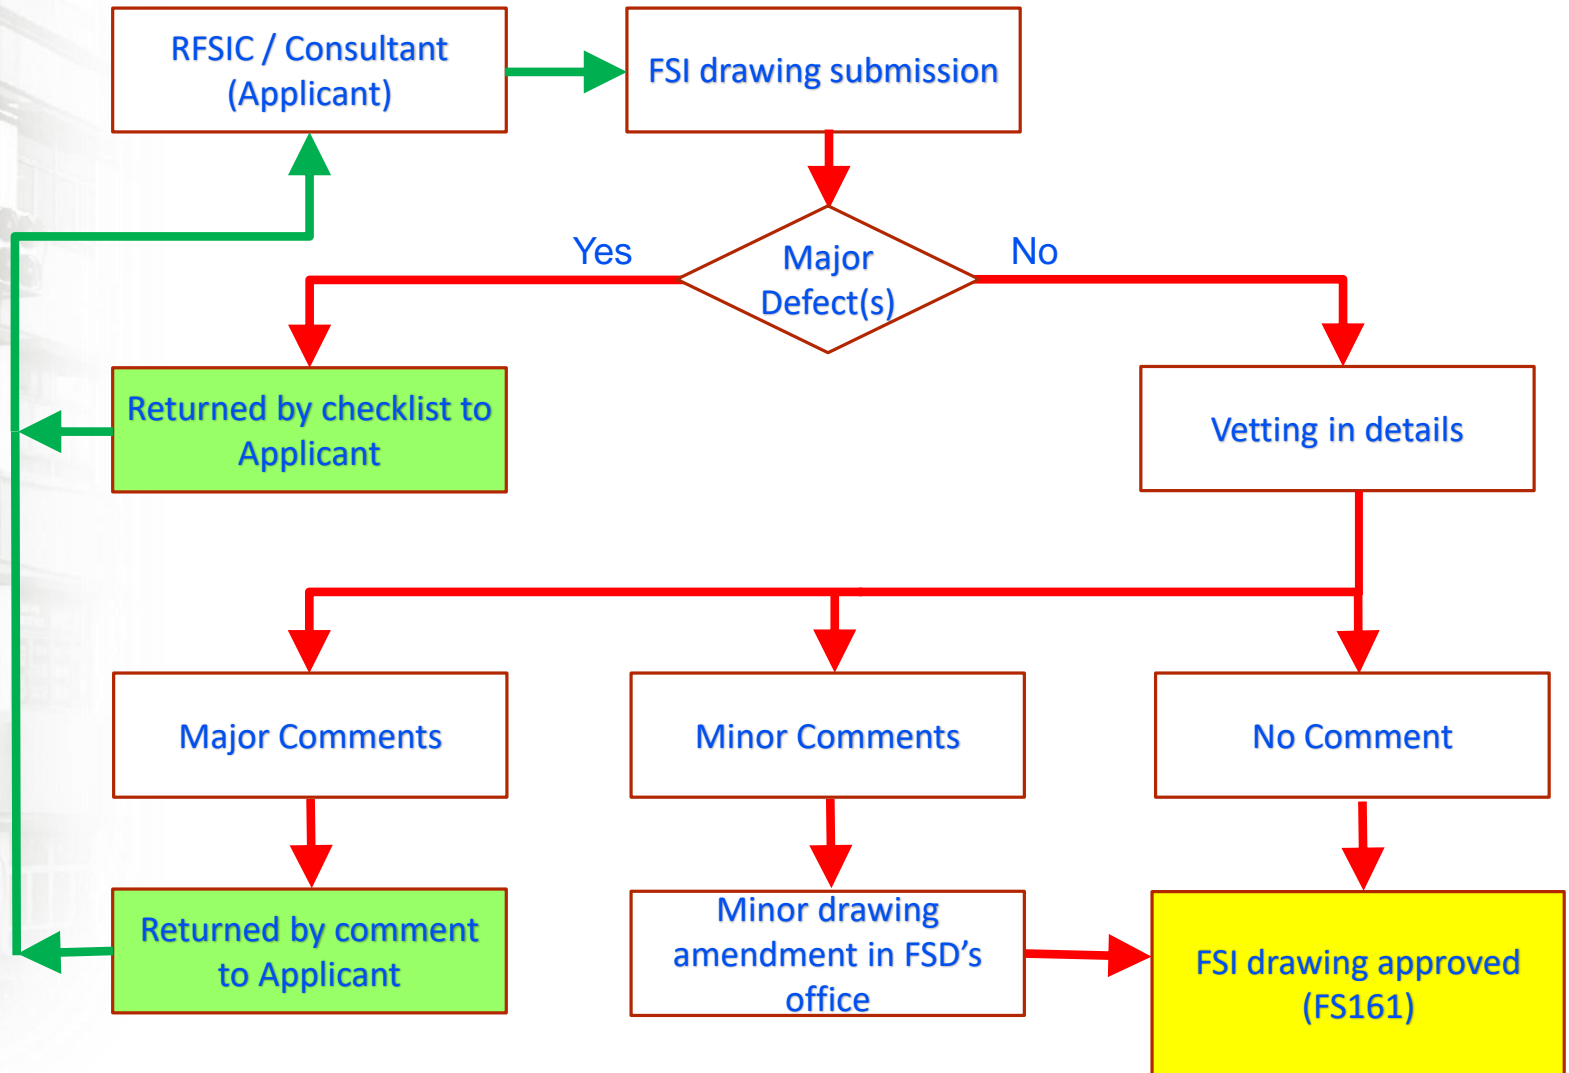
RFSIC / Consultant (Applicant)

FSI drawing submission

Yes

Major Defect(s)

No

Returned by checklist to Applicant

Vetting in details

Major Comments

Minor Comments

No Comment

Returned by comment to Applicant

Minor drawing amendment in FSD’s office

FSI drawing approved (FS161)